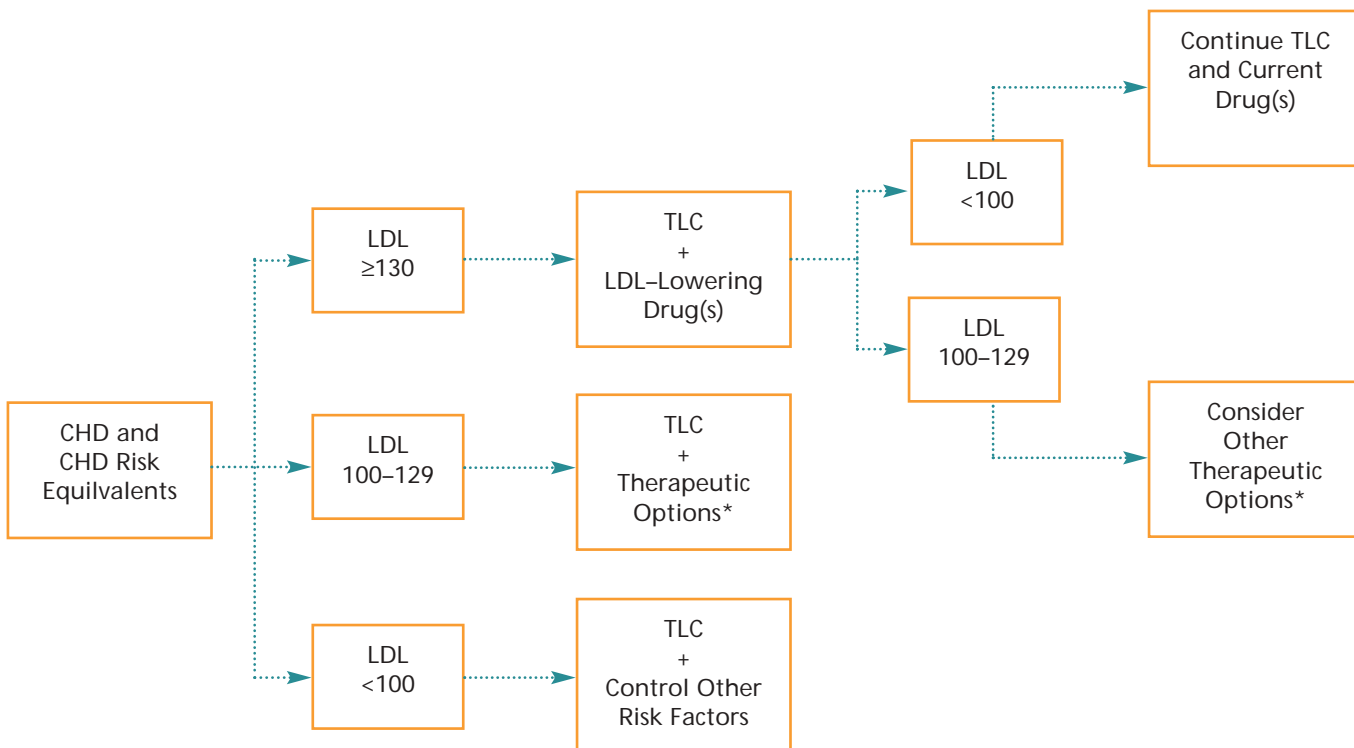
CHD and CHD Risk Equilvalents

LDL ≥130

TLC + LDL–Lowering Drug(s)

LDL <100

Continue TLC and Current Drug(s)

LDL 100–129

Consider Other Therapeutic Options*

LDL 100–129

TLC + Therapeutic Options*

LDL <100

TLC + Control Other Risk Factors